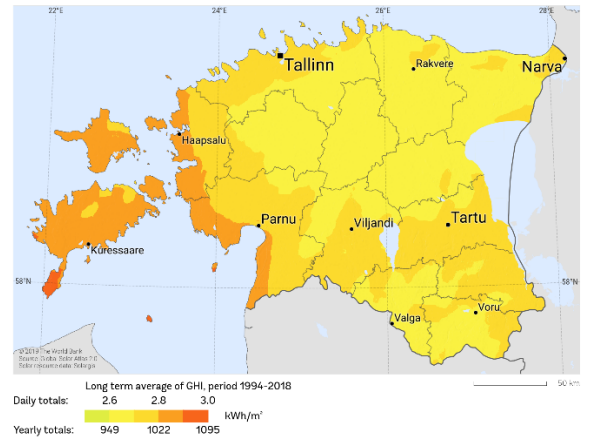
22°E
24°E
26°E
28°E
Tallinn
Rakvere
Narva
Haapsalu
Parnu
Viljandi
Tartu
Kuressaare
58°N
58°N
Valga
Voru
© 2019 The World Bank
Source: Global Solar Atlas 2.0
Solar resource data: Solargis
50 km
Long term average of GHI, period 1994-2018
Daily totals: 2.6 2.8 3.0
kWh/m$^2$
Yearly totals: 949 1022 1095